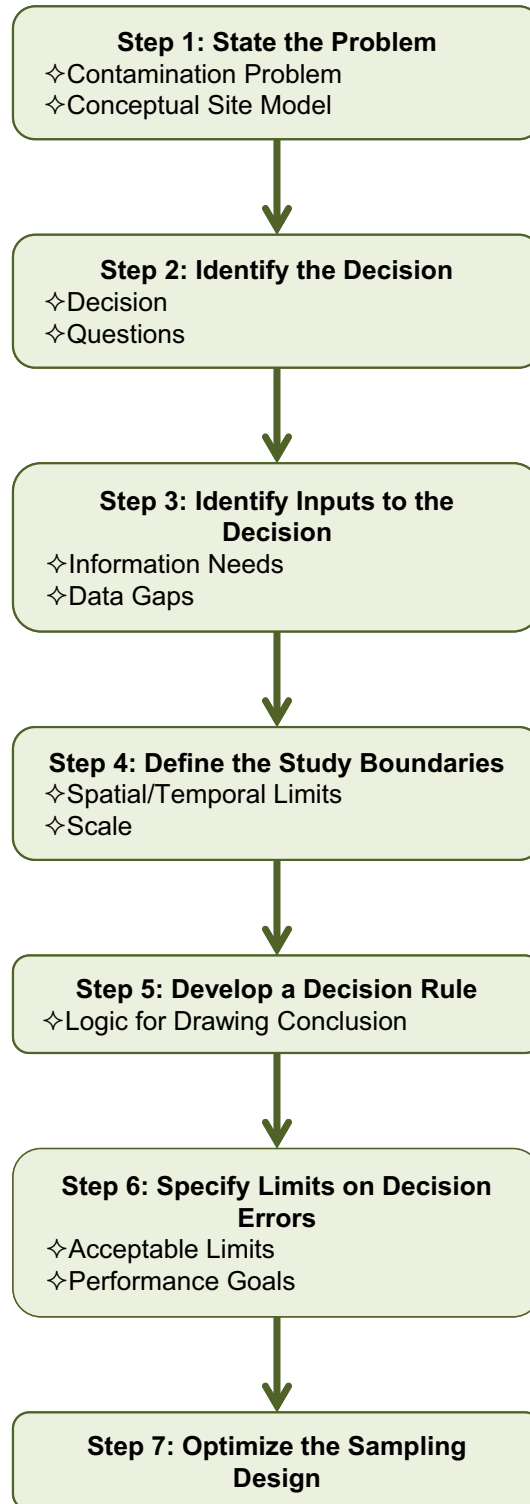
Step 1: State the Problem
✧Contamination Problem
✧Conceptual Site Model

Step 2: Identify the Decision
✧Decision
✧Questions

Step 3: Identify Inputs to the Decision
✧Information Needs
✧Data Gaps

Step 4: Define the Study Boundaries
✧Spatial/Temporal Limits
✧Scale

Step 5: Develop a Decision Rule
✧Logic for Drawing Conclusion

Step 6: Specify Limits on Decision Errors
✧Acceptable Limits
✧Performance Goals

Step 7: Optimize the Sampling Design